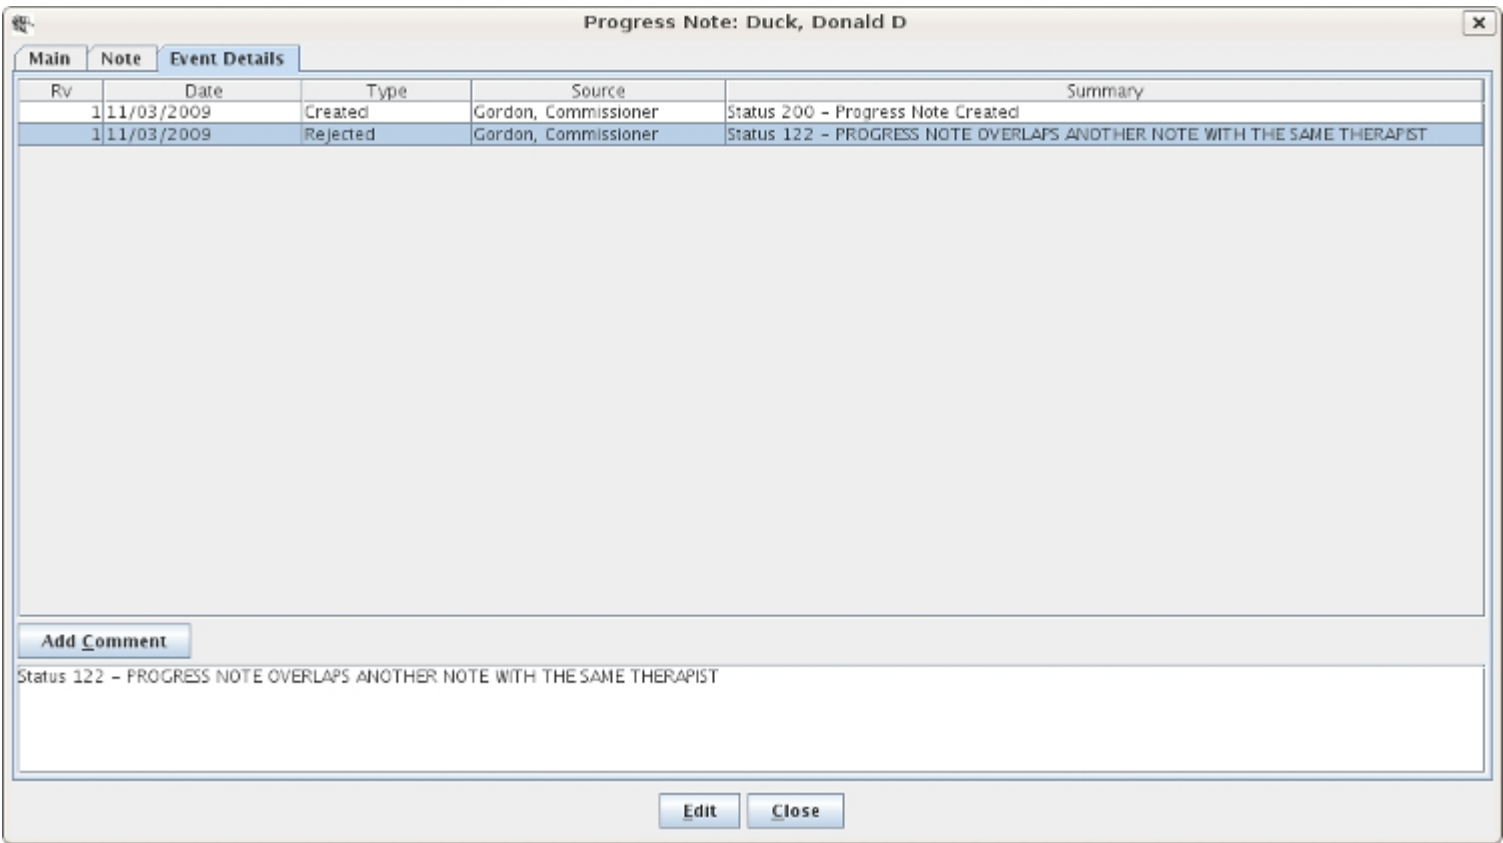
Progress Note: Duck, Donald D

Main | Note | Event Details

| Rv | Date | Type | Source | Summary |
|---|---|---|---|---|
| 1 | 11/03/2009 | Created | Gordon, Commissioner | Status 200 – Progress Note Created |
| 1 | 11/03/2009 | Rejected | Gordon, Commissioner | Status 122 – PROGRESS NOTE OVERLAPS ANOTHER NOTE WITH THE SAME THERAPIST |

Add Comment

Status 122 – PROGRESS NOTE OVERLAPS ANOTHER NOTE WITH THE SAME THERAPIST

Edit Close